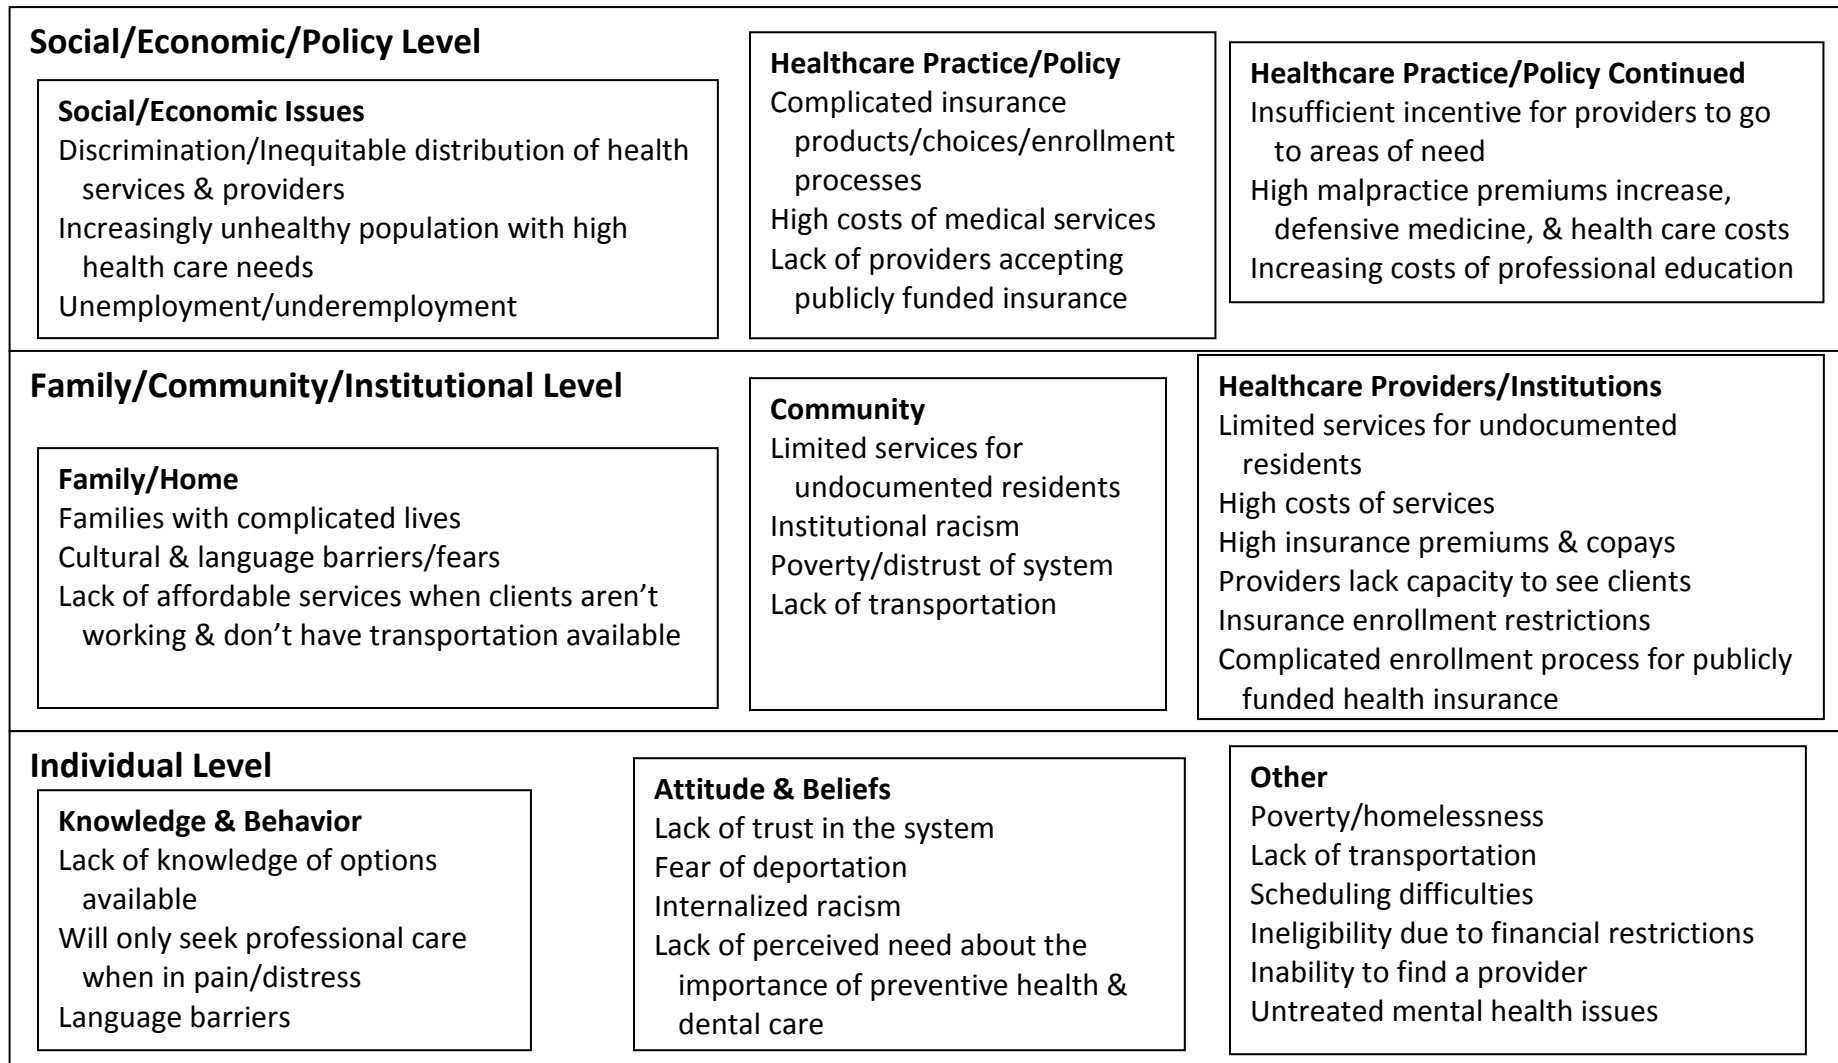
Social/Economic/Policy Level

Social/Economic Issues
Discrimination/Inequitable distribution of health services & providers
Increasingly unhealthy population with high health care needs
Unemployment/underemployment

Healthcare Practice/Policy
Complicated insurance products/choices/enrollment processes
High costs of medical services
Lack of providers accepting publicly funded insurance

Healthcare Practice/Policy Continued
Insufficient incentive for providers to go to areas of need
High malpractice premiums increase, defensive medicine, & health care costs
Increasing costs of professional education

Family/Community/Institutional Level

Family/Home
Families with complicated lives
Cultural & language barriers/fears
Lack of affordable services when clients aren't working & don't have transportation available

Community
Limited services for undocumented residents
Institutional racism
Poverty/distrust of system
Lack of transportation

Healthcare Providers/Institutions
Limited services for undocumented residents
High costs of services
High insurance premiums & copays
Providers lack capacity to see clients
Insurance enrollment restrictions
Complicated enrollment process for publicly funded health insurance

Individual Level

Knowledge & Behavior
Lack of knowledge of options available
Will only seek professional care when in pain/distress
Language barriers

Attitude & Beliefs
Lack of trust in the system
Fear of deportation
Internalized racism
Lack of perceived need about the importance of preventive health & dental care

Other
Poverty/homelessness
Lack of transportation
Scheduling difficulties
Ineligibility due to financial restrictions
Inability to find a provider
Untreated mental health issues